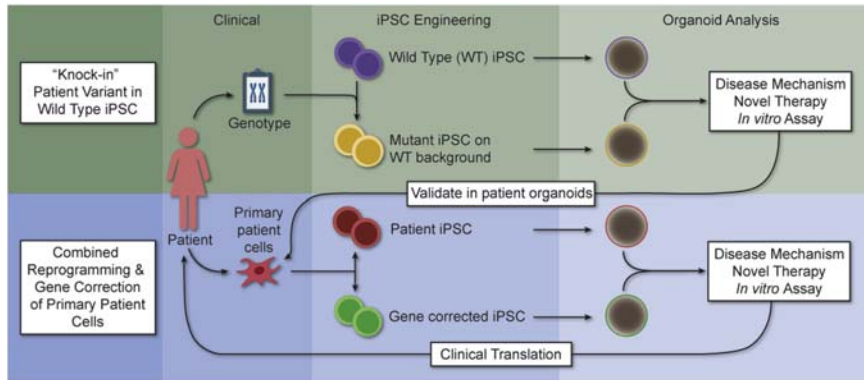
Clinical

iPSC Engineering

Organoid Analysis

"Knock-in" Patient Variant in Wild Type iPSC

Genotype

Wild Type (WT) iPSC

Mutant iPSC on WT background

Disease Mechanism
Novel Therapy
*In vitro* Assay

Validate in patient organoids

Patient

Primary patient cells

Patient iPSC

Combined Reprogramming & Gene Correction of Primary Patient Cells

Gene corrected iPSC

Disease Mechanism
Novel Therapy
*In vitro* Assay

Clinical Translation